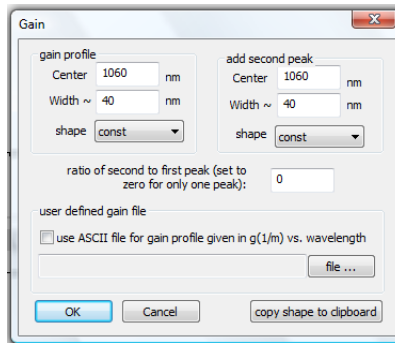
Gain

gain profile
Center 1060 nm
Width ~ 40 nm
shape const

add second peak
Center 1060 nm
Width ~ 40 nm
shape const

ratio of second to first peak (set to zero for only one peak): 0

user defined gain file
use ASCII file for gain profile given in g(1/m) vs. wavelength
file ...

OK Cancel copy shape to clipboard